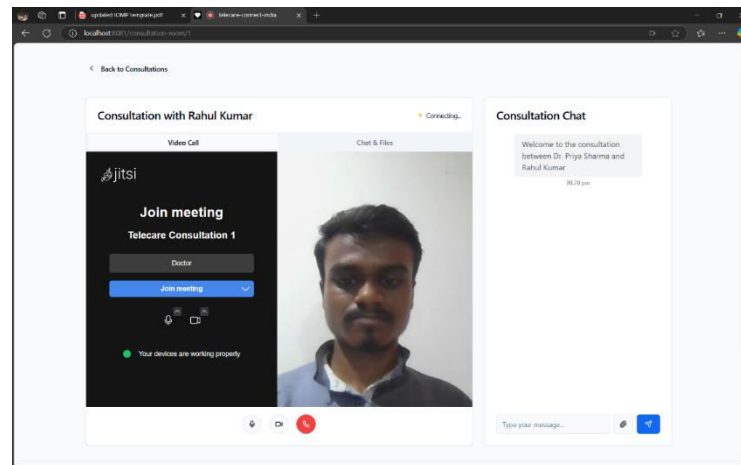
updated ICIMF template.pdf
telecare-connect-india
localhost:8081/consultation-room/1

Back to Consultations

Consultation with Rahul Kumar

Connecting...

Video Call

Chat & Files

jitsi

Join meeting

Telecare Consultation 1

Doctor

Join meeting

Your devices are working properly

Consultation Chat

Welcome to the consultation between Dr. Priya Sharma and Rahul Kumar

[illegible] pm

Type your message...